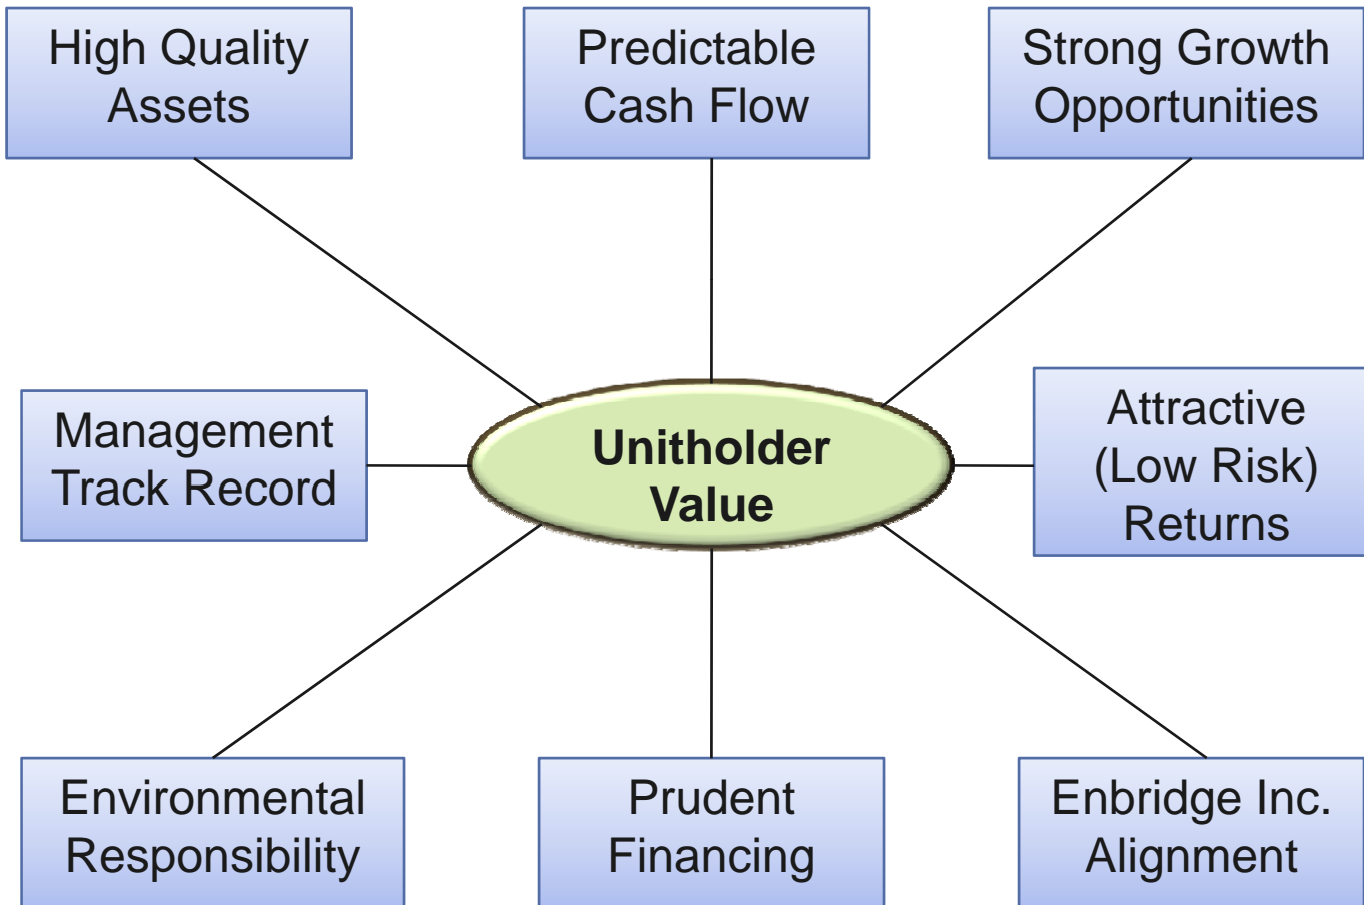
High Quality Assets

Predictable Cash Flow

Strong Growth Opportunities

Management Track Record

Unitholder Value

Attractive (Low Risk) Returns

Environmental Responsibility

Prudent Financing

Enbridge Inc. Alignment